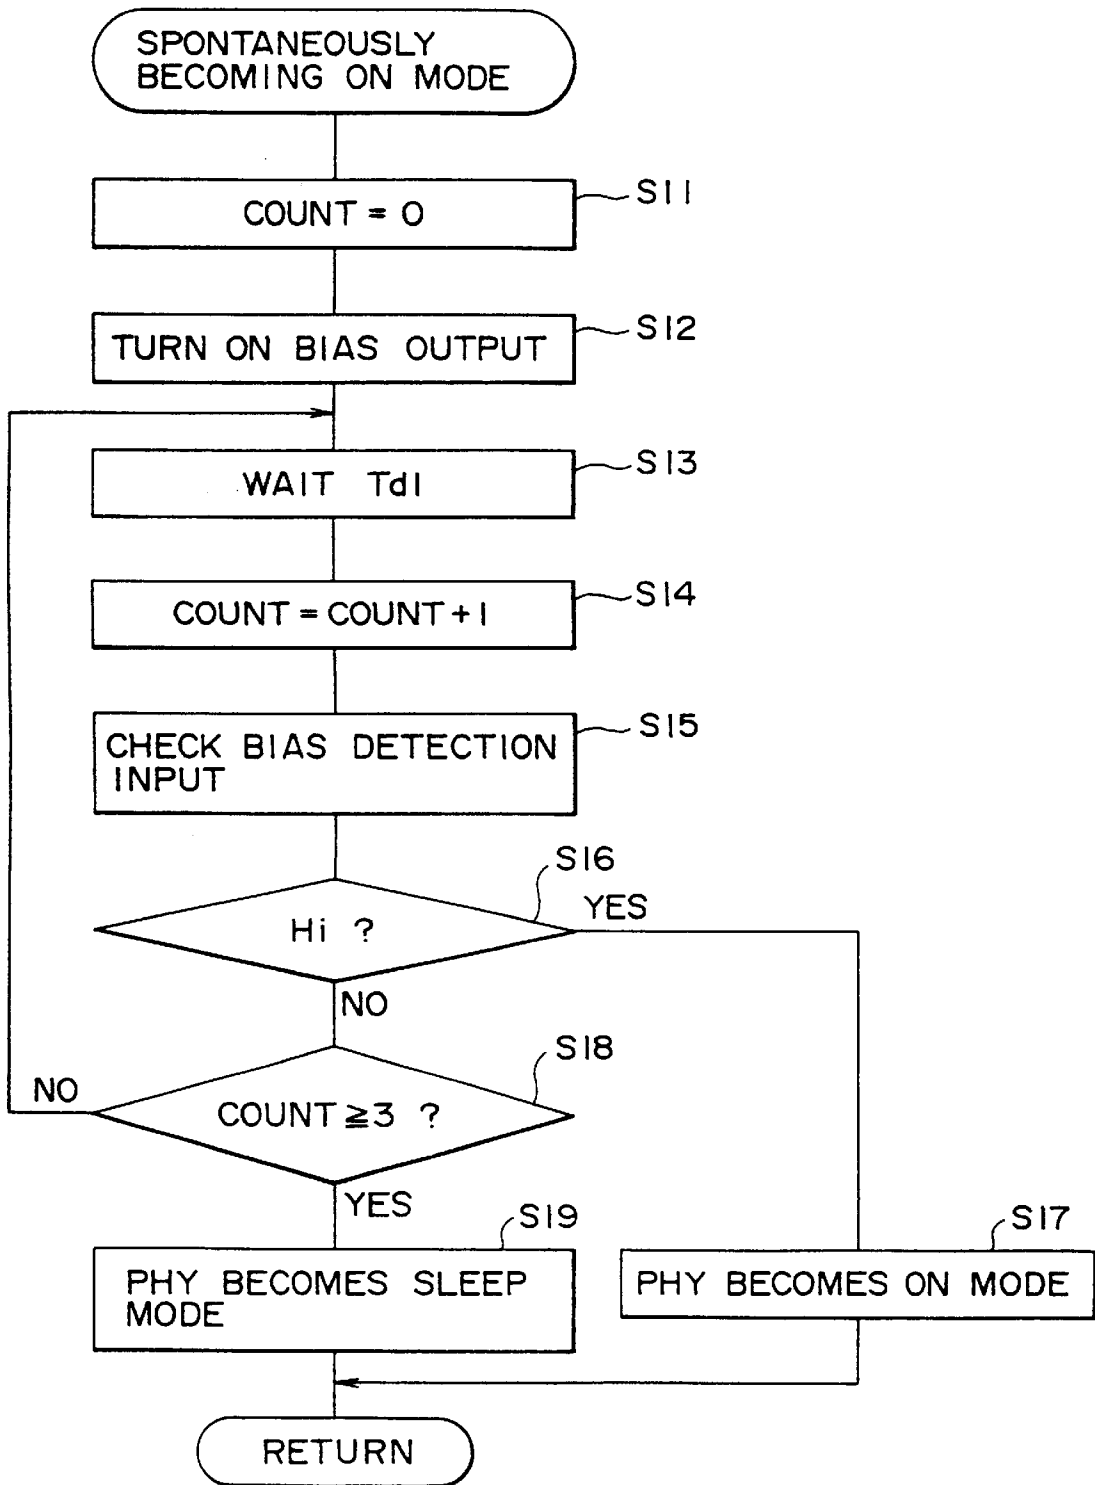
SPONTANEOUSLY BECOMING ON MODE

COUNT = 0

S11

TURN ON BIAS OUTPUT

S12

WAIT Td1

S13

COUNT = COUNT + 1

S14

CHECK BIAS DETECTION INPUT

S15

S16

Hi ?

YES

NO

S18

NO

COUNT $\geqq$ 3 ?

YES

S19

PHY BECOMES SLEEP MODE

S17

PHY BECOMES ON MODE

RETURN